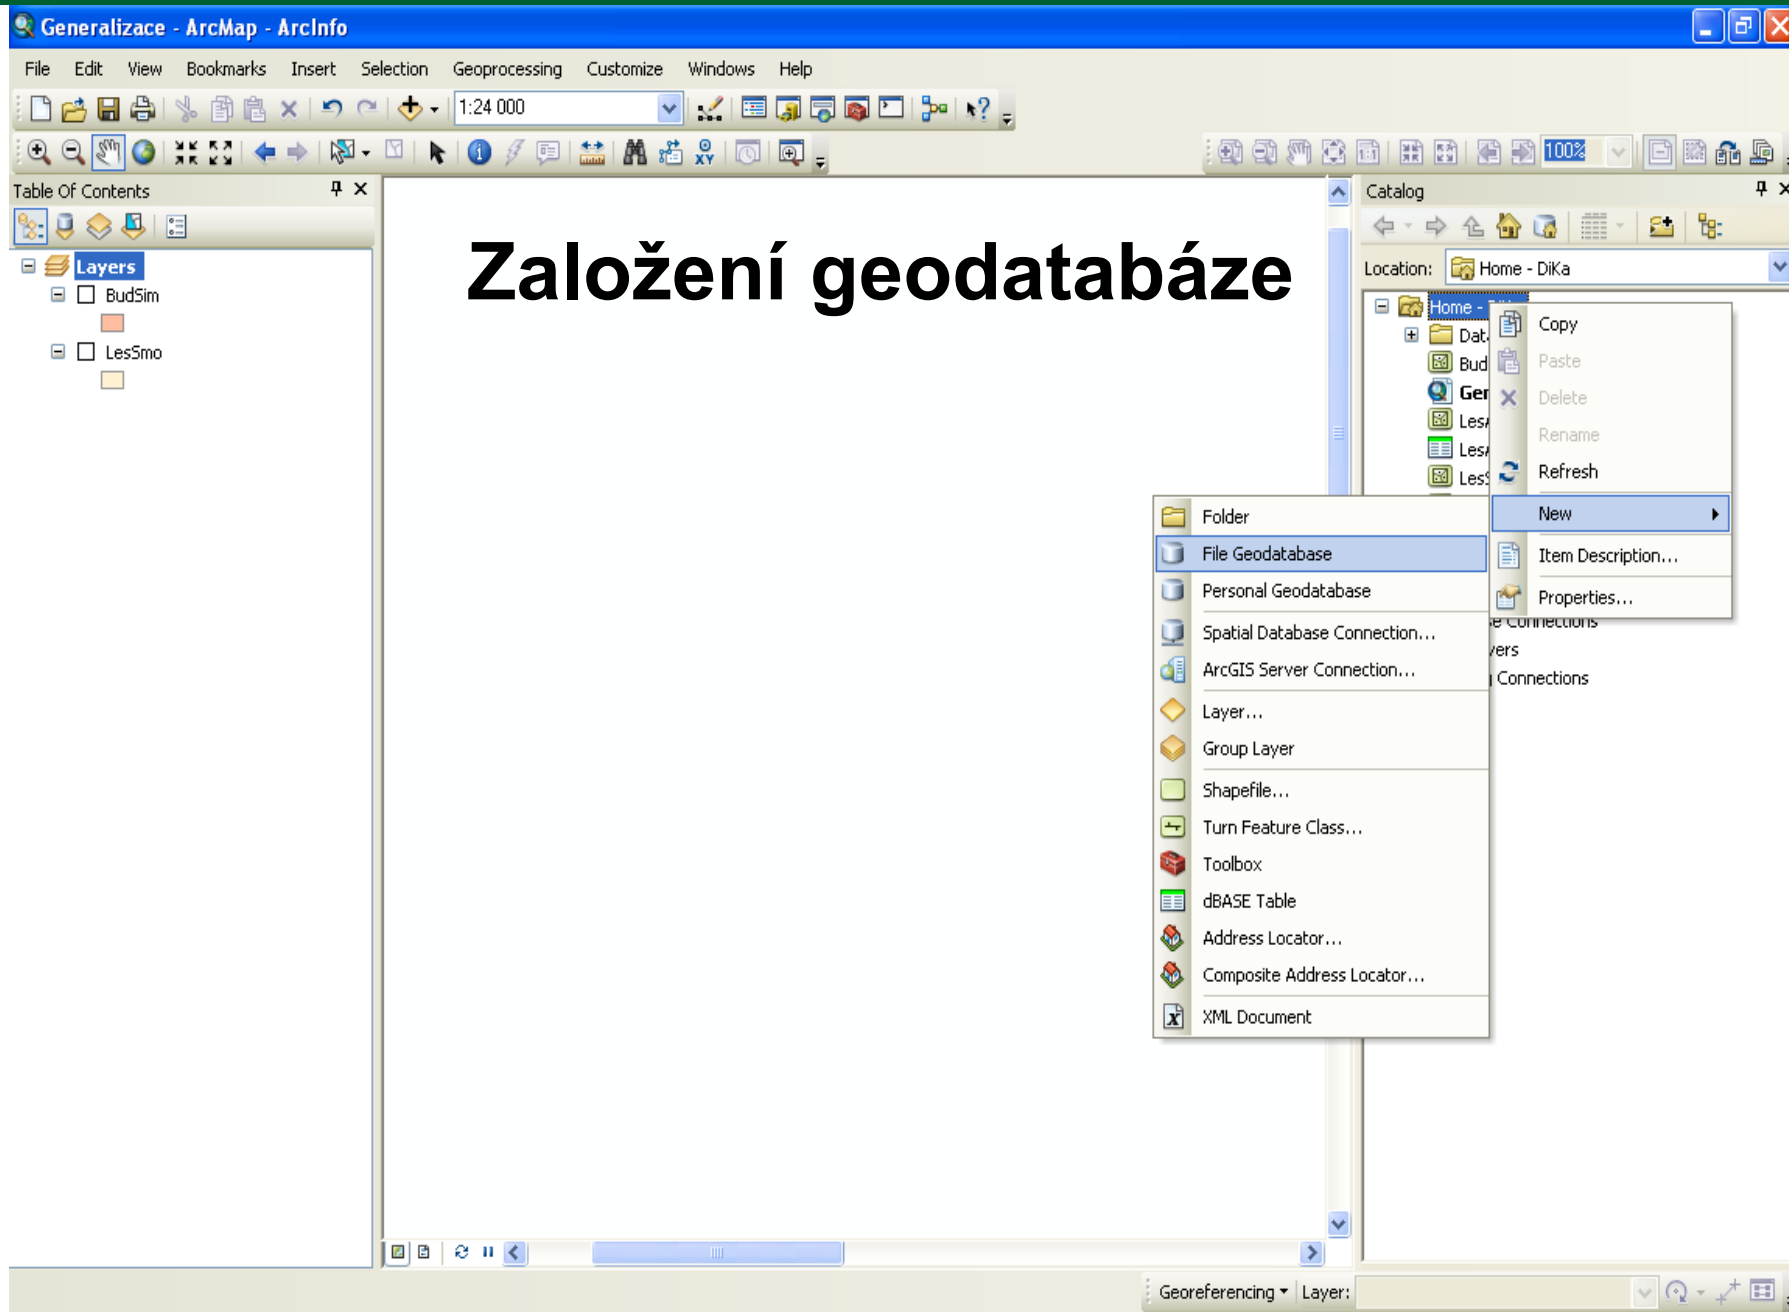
Generalizace - ArcMap - ArcInfo

File Edit View Bookmarks Insert Selection Geoprocessing Customize Windows Help

1:24 000

100%

Table Of Contents

Layers

BudSim

LesSmo

Založení geodatabáze

Catalog

Location: Home - DiKa

Home - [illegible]

Dat

Bud

Ger

Les

Les

Les

Copy
Paste
Delete
Rename
Refresh
New
Item Description...
Properties...

Folder
File Geodatabase
Personal Geodatabase
Spatial Database Connection...
ArcGIS Server Connection...
Layer...
Group Layer
Shapefile...
Turn Feature Class...
Toolbox
dBASE Table
Address Locator...
Composite Address Locator...
XML Document

e Connections
vers
Connections

Georeferencing Layer: